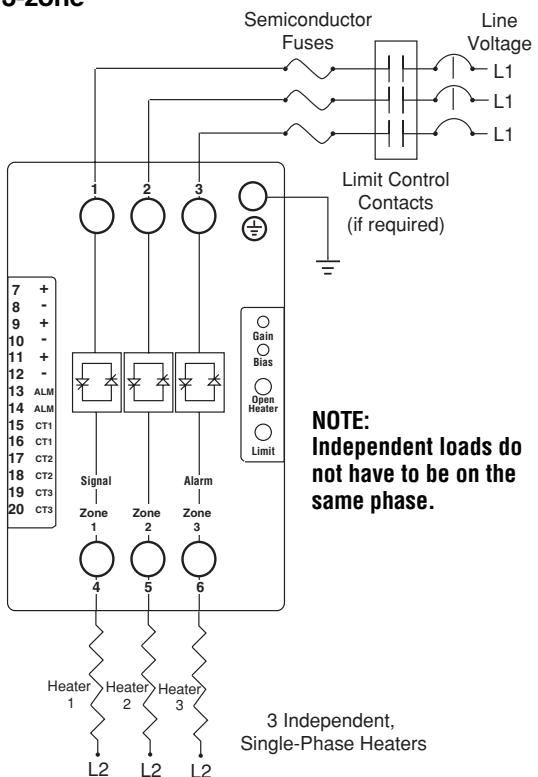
3-zone

Semiconductor Fuses

Line Voltage

L1

L1

L1

Limit Control Contacts (if required)

1

2

3

| 7 | + |
|---|---|
| 8 | - |
| 9 | + |
| 10 | - |
| 11 | + |
| 12 | - |
| 13 | ALM |
| 14 | ALM |
| 15 | CT1 |
| 16 | CT1 |
| 17 | CT2 |
| 18 | CT2 |
| 19 | CT3 |
| 20 | CT3 |

Gain

Bias

Open Heater

Limit

NOTE:
Independent loads do not have to be on the same phase.

Signal

Alarm

Zone 1

Zone 2

Zone 3

4

5

6

Heater 1

Heater 2

Heater 3

3 Independent, Single-Phase Heaters

L2

L2

L2